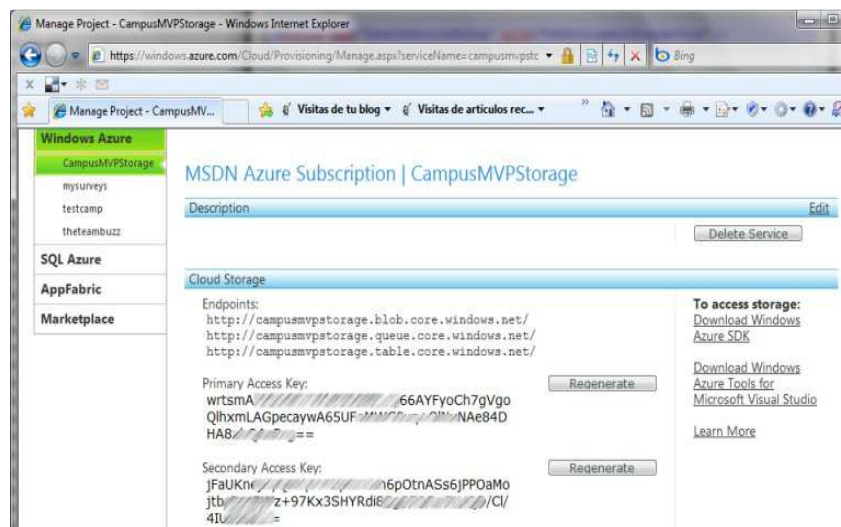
Manage Project - CampusMVPStorage - Windows Internet Explorer

https://windows.azure.com/Cloud/Provisioning/Manage.aspx?serviceName=campusmvpstc

Bing

Manage Project - CampusMV...

Visitas de tu blog ▾

Visitas de artículos rec... ▾

Windows Azure

CampusMVPStorage

mysurveys

testcamp

theteambuzz

SQL Azure

AppFabric

Marketplace

MSDN Azure Subscription | CampusMVPStorage

Description

Edit

Delete Service

Cloud Storage

Endpoints:
http://campusmvpstorage.blob.core.windows.net/
http://campusmvpstorage.queue.core.windows.net/
http://campusmvpstorage.table.core.windows.net/

To access storage:
Download Windows Azure SDK

Download Windows Azure Tools for Microsoft Visual Studio

Learn More

Primary Access Key:
wrtsmA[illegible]66AYFyoCh7gVgo
QlhxmLAGpecaywA65UF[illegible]NAe84D
HA8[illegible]==

Regenerate

Secondary Access Key:
jFaUKn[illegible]n6pOtnASs6jPPOaMo
jtb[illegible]z+97Kx3SHYRdi8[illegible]/Cl/
4IU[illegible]=

Regenerate